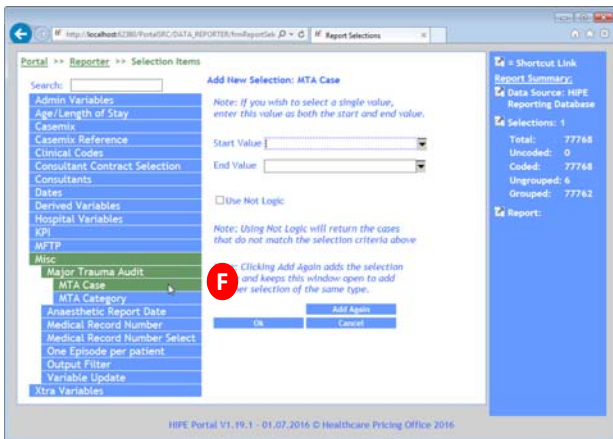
http://localhost:62380/PortalSRC/DATA_REPORTER/frmReportSele
Report Selections

Portal >> Reporter >> Selection Items

Search:

Admin Variables
Age/Length of Stay
Casemix
Casemix Reference
Clinical Codes
Consultant Contract Selection
Consultants
Dates
Derived Variables
Hospital Variables
KPI
MFTP
Misc
Major Trauma Audit
MTA Case
MTA Category
Anaesthetic Report Date
Medical Record Number
Medical Record Number Select
One Episode per patient
Output Filter
Variable Update
Xtra Variables

Add New Selection: MTA Case

Note: If you wish to select a single value, enter this value as both the start and end value.

Start Value

End Value

Use Not Logic

Note: Using Not Logic will return the cases that do not match the selection criteria above

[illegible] Clicking Add Again adds the selection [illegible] and keeps this window open to add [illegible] selection of the same type.

F

Add Again
Ok
Cancel

= Shortcut Link
Report Summary:
Data Source: HIPE Reporting Database
Selections: 1
Total: 77768
Uncoded: 0
Coded: 77768
Ungrouped: 6
Grouped: 77762
Report:

HIPE Portal V1.19.1 - 01.07.2016 © Healthcare Pricing Office 2016